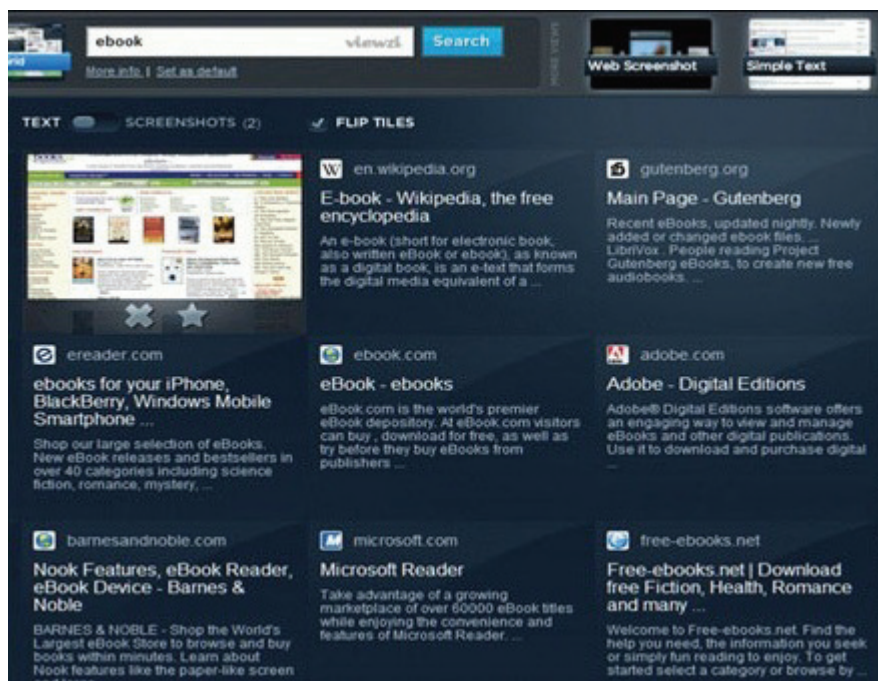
rid

ebook viewzi Search

More info | Set as default

MORE VIEWS

Web Screenshot

Simple Text

TEXT SCREENSHOTS (2)

FLIP TILES

en.wikipedia.org

E-book - Wikipedia, the free encyclopedia

An e-book (short for electronic book, also written eBook or ebook), as known as a digital book, is an e-text that forms the digital media equivalent of a ...

gutenberg.org

Main Page - Gutenberg

Recent eBooks, updated nightly. Newly added or changed ebook files. ... LibriVox . People reading Project Gutenberg eBooks, to create new free audiobooks. ...

ereader.com

ebooks for your iPhone, BlackBerry, Windows Mobile Smartphone ...

Shop our large selection of eBooks. New eBook releases and bestsellers in over 40 categories including science fiction, romance, mystery, ...

ebook.com

eBook - ebooks

eBook.com is the world's premier eBook depository. At eBook.com visitors can buy , download for free, as well as try before they buy eBooks from publishers ...

adobe.com

Adobe - Digital Editions

Adobe® Digital Editions software offers an engaging way to view and manage eBooks and other digital publications. Use it to download and purchase digital ...

barnesandnoble.com

Nook Features, eBook Reader, eBook Device - Barnes & Noble

BARNES & NOBLE - Shop the World's Largest eBook Store to browse and buy books within minutes. Learn about Nook features like the paper-like screen

microsoft.com

Microsoft Reader

Take advantage of a growing marketplace of over 60000 eBook titles while enjoying the convenience and features of Microsoft Reader. ...

free-ebooks.net

Free-ebooks.net | Download free Fiction, Health, Romance and many ...

Welcome to Free-ebooks.net. Find the help you need, the information you seek or simply fun reading to enjoy. To get started select a category or browse by